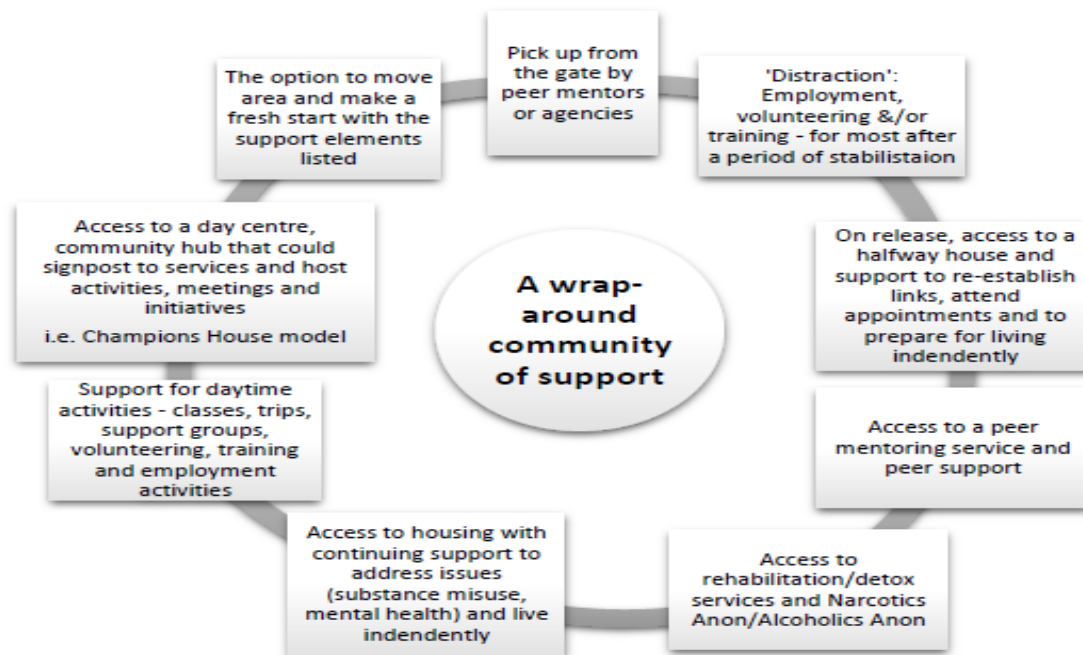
A wrap-around community of support

Pick up from the gate by peer mentors or agencies

'Distraction': Employment, volunteering &/or training - for most after a period of stabilistaion

On release, access to a halfway house and support to re-establish links, attend appointments and to prepare for living indendently

Access to a peer mentoring service and peer support

Access to rehabilitation/detox services and Narcotics Anon/Alcoholics Anon

Access to housing with continuing support to address issues (substance misuse, mental health) and live indendently

Support for daytime activities - classes, trips, support groups, volunteering, training and employment activities

Access to a day centre, community hub that could signpost to services and host activities, meetings and initiatives

i.e. Champions House model

The option to move area and make a fresh start with the support elements listed